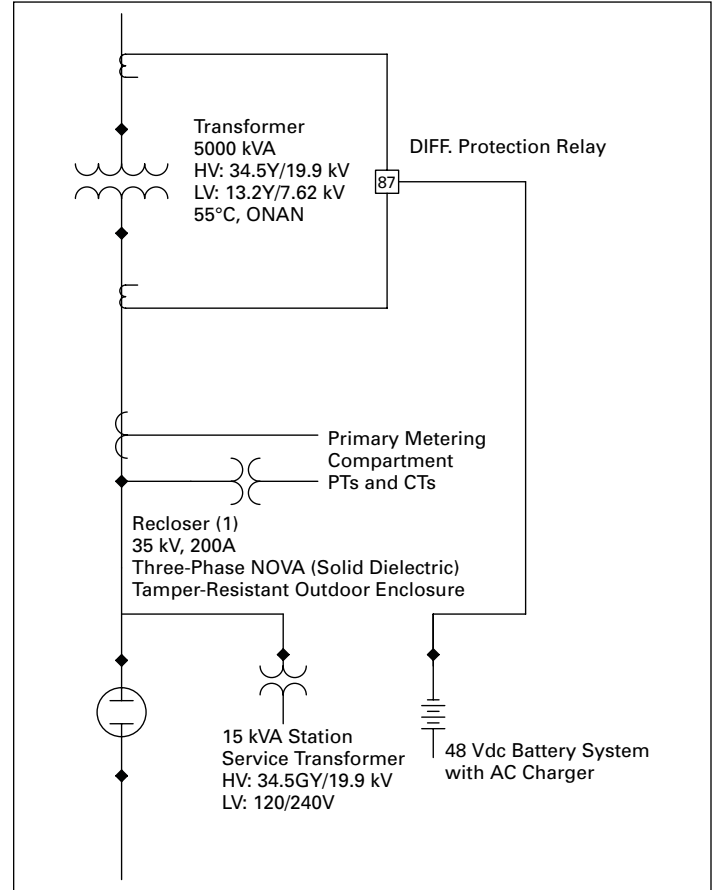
Transformer
5000 kVA
HV: 34.5Y/19.9 kV
LV: 13.2Y/7.62 kV
55°C, ONAN

DIFF. Protection Relay

87

Primary Metering
Compartment
PTs and CTs

Recloser (1)
35 kV, 200A
Three-Phase NOVA (Solid Dielectric)
Tamper-Resistant Outdoor Enclosure

15 kVA Station
Service Transformer
HV: 34.5GY/19.9 kV
LV: 120/240V

48 Vdc Battery System
with AC Charger